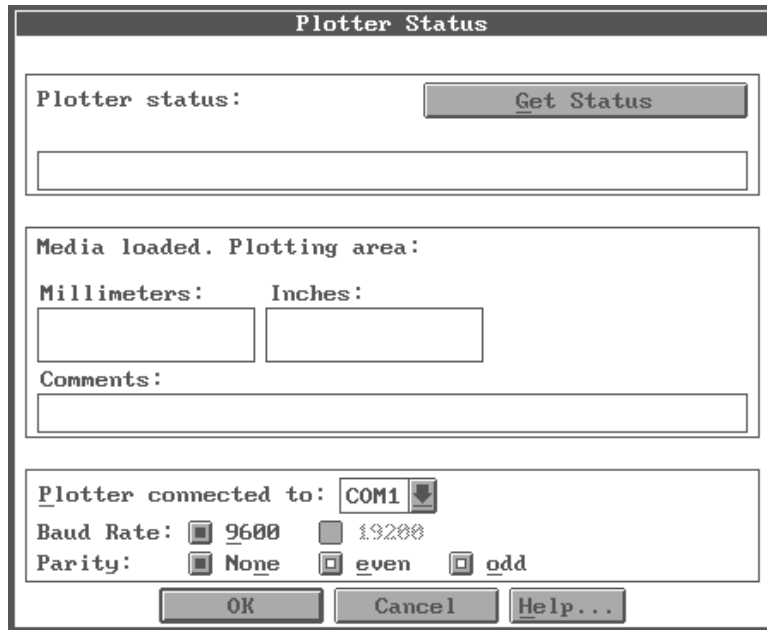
Plotter Status

Plotter status:

Get Status

Media loaded. Plotting area:

Millimeters:

Inches:

Comments:

Plotter connected to: COM1

Baud Rate: 9600 19200

Parity: None even odd

OK

Cancel

Help...